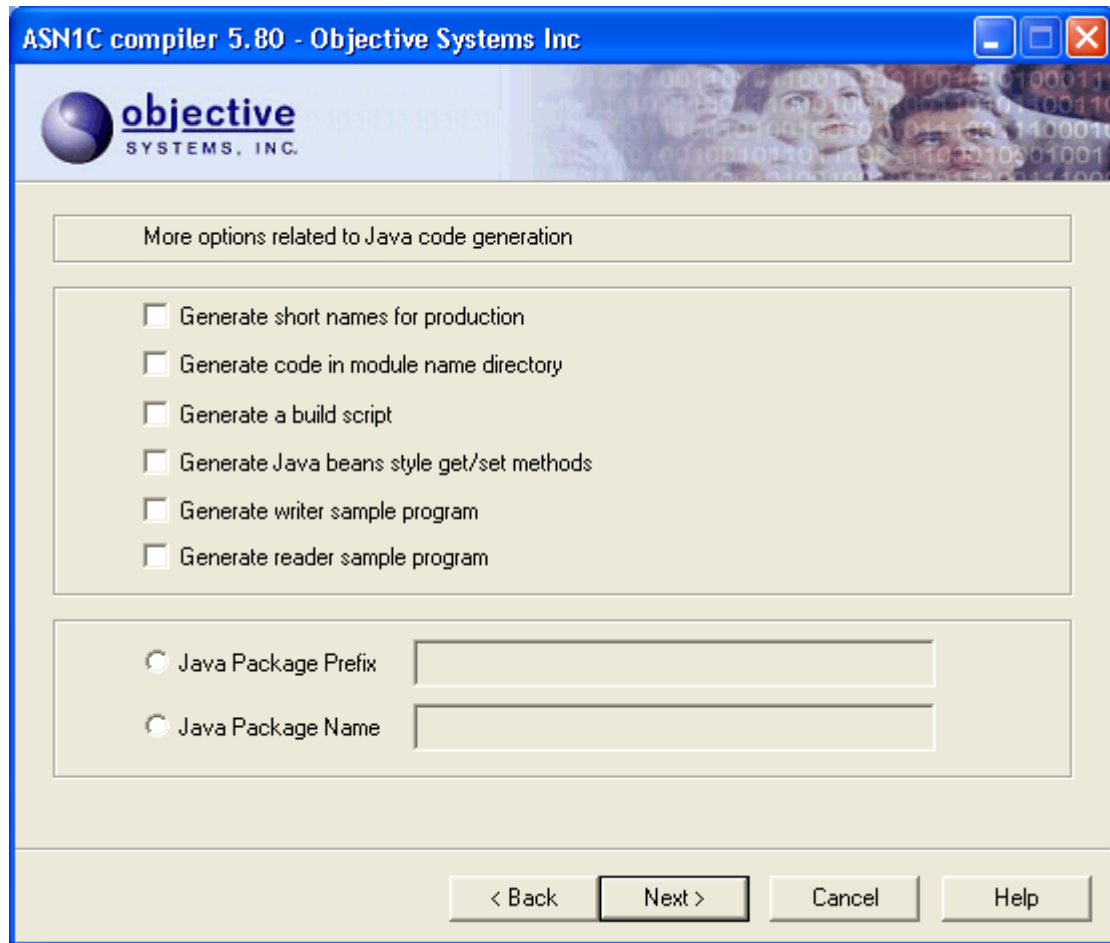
ASN1C compiler 5.80 - Objective Systems Inc

objective
SYSTEMS, INC.

More options related to Java code generation

Generate short names for production

Generate code in module name directory

Generate a build script

Generate Java beans style get/set methods

Generate writer sample program

Generate reader sample program

Java Package Prefix

Java Package Name

< Back

Next >

Cancel

Help